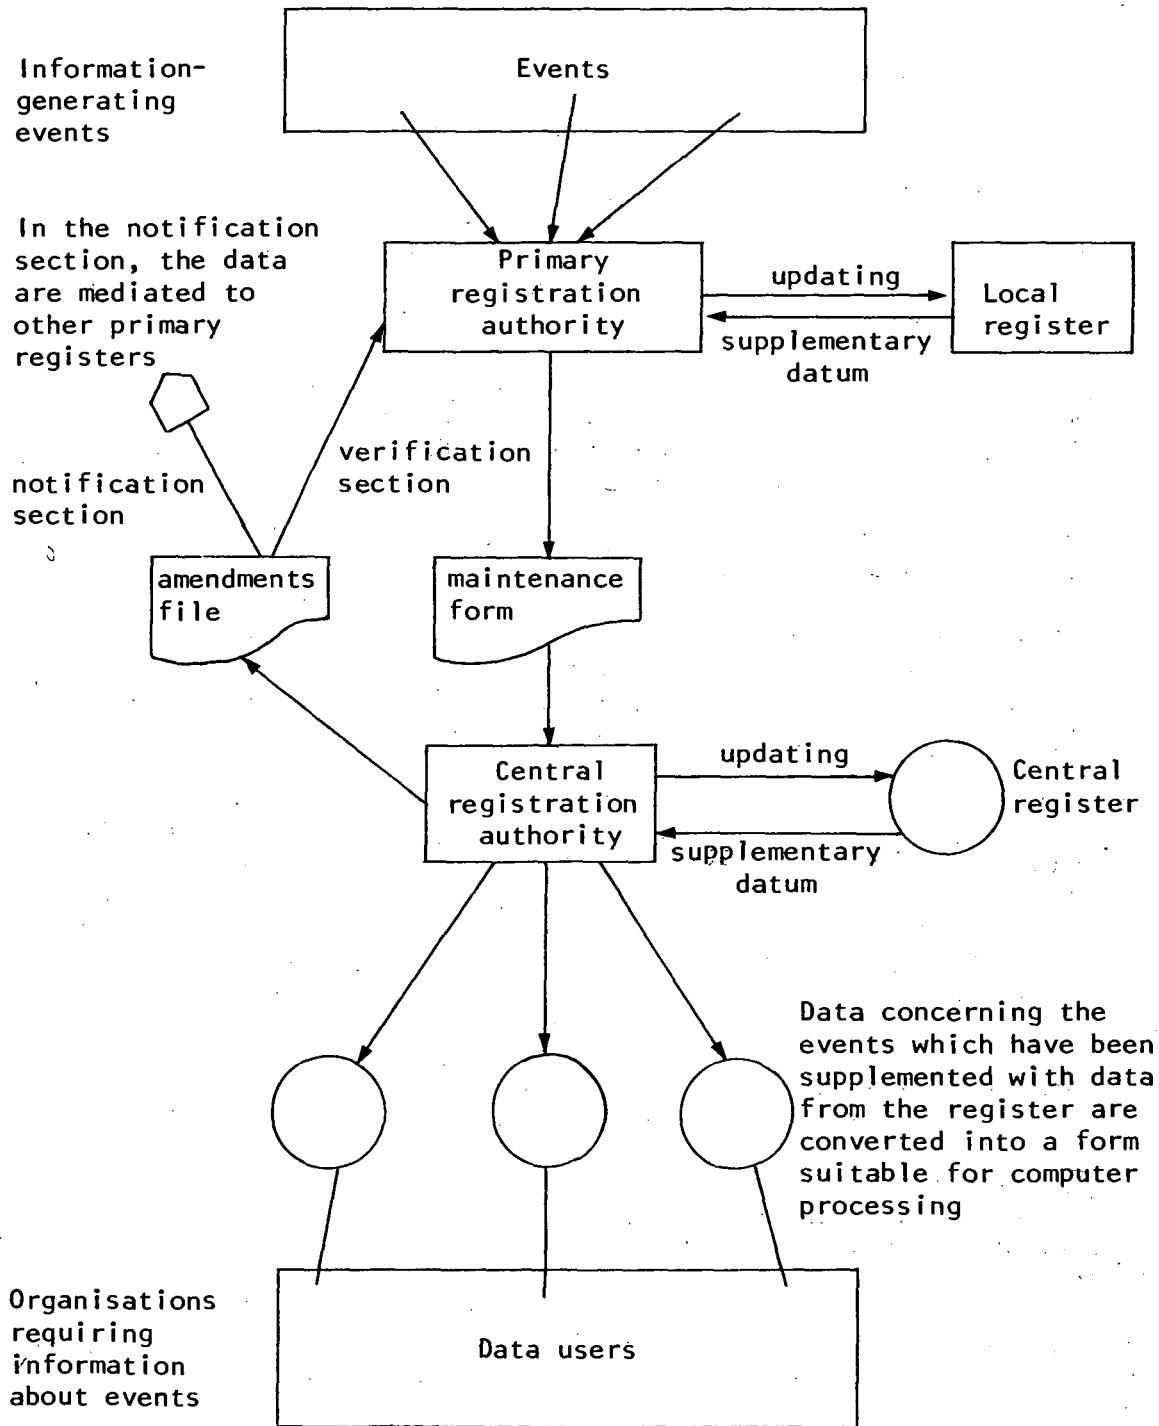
Information-generating events

Events

In the notification section, the data are mediated to other primary registers

Primary registration authority

updating

Local register

supplementary datum

notification section

verification section

amendments file

maintenance form

Central registration authority

updating

Central register

supplementary datum

Data concerning the events which have been supplemented with data from the register are converted into a form suitable for computer processing

Organisations requiring information about events

Data users